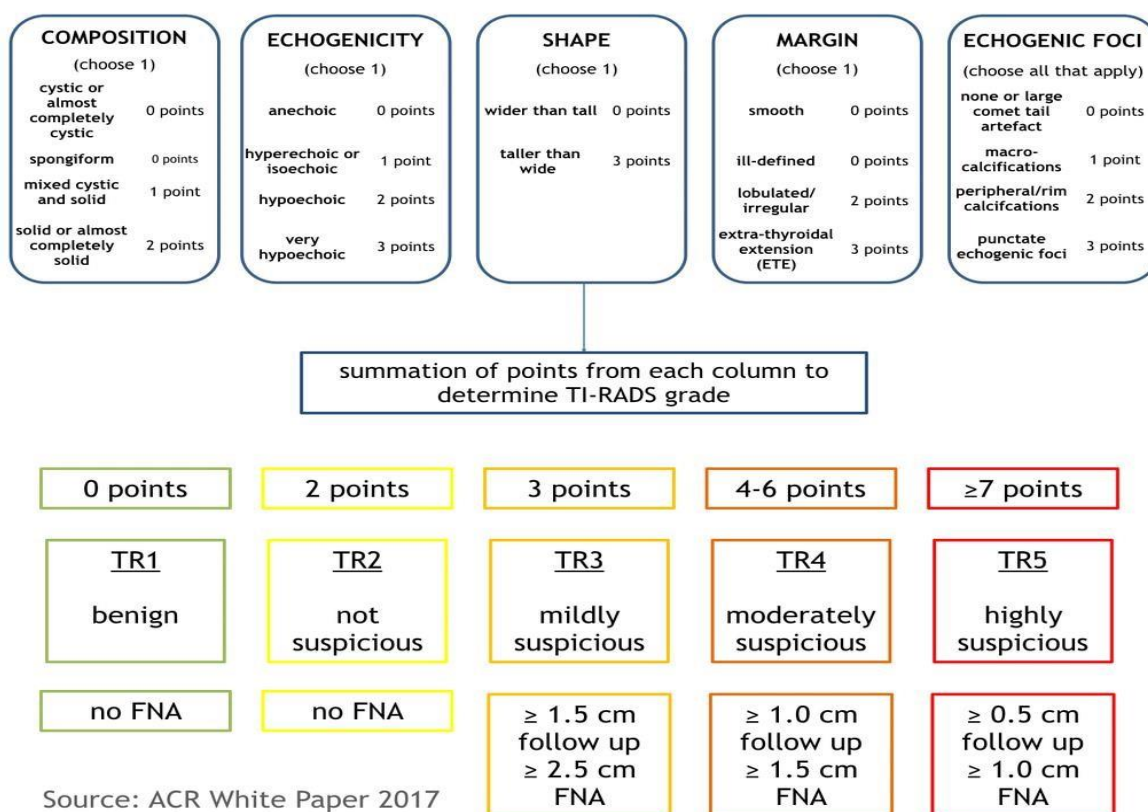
COMPOSITION
(choose 1)
cystic or almost completely cystic 0 points
spongiform 0 points
mixed cystic and solid 1 point
solid or almost completely solid 2 points

ECHOGENICITY
(choose 1)
anechoic 0 points
hyperechoic or isoechoic 1 point
hypoechoic 2 points
very hypoechoic 3 points

SHAPE
(choose 1)
wider than tall 0 points
taller than wide 3 points

MARGIN
(choose 1)
smooth 0 points
ill-defined 0 points
lobulated/irregular 2 points
extra-thyroidal extension (ETE) 3 points

ECHOGENIC FOCI
(choose all that apply)
none or large comet tail artefact 0 points
macro-calcifications 1 point
peripheral/rim calcifcations 2 points
punctate echogenic foci 3 points

summation of points from each column to determine TI-RADS grade

0 points
TR1
benign
no FNA

2 points
TR2
not suspicious
no FNA

3 points
TR3
mildly suspicious
$\geq$ 1.5 cm follow up
$\geq$ 2.5 cm FNA

4-6 points
TR4
moderately suspicious
$\geq$ 1.0 cm follow up
$\geq$ 1.5 cm FNA

$\geq$7 points
TR5
highly suspicious
$\geq$ 0.5 cm follow up
$\geq$ 1.0 cm FNA

Source: ACR White Paper 2017